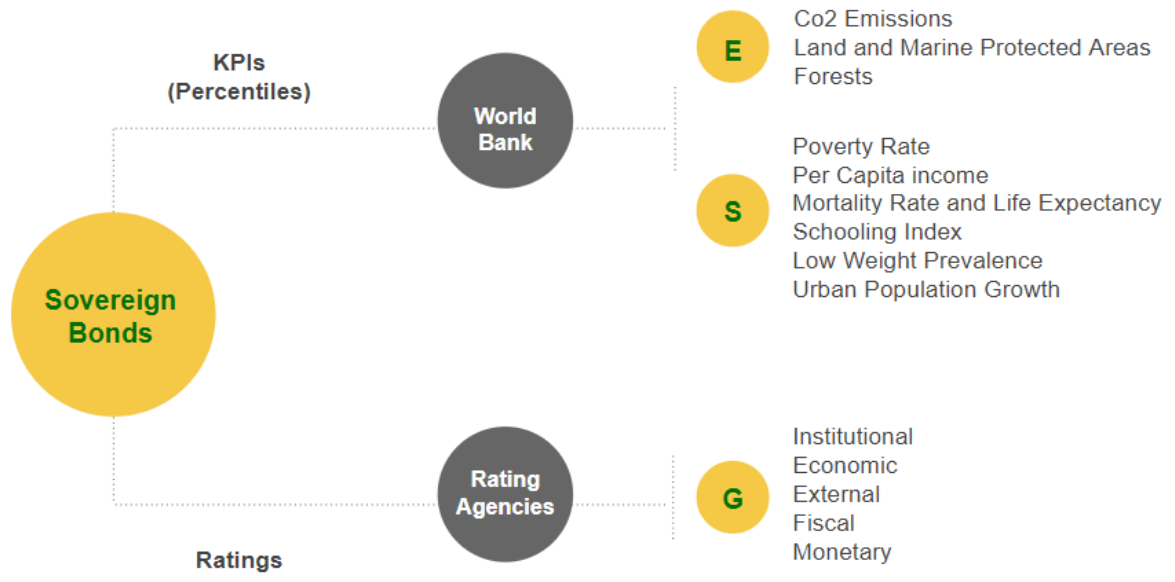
KPIs
(Percentiles)

Sovereign Bonds

World Bank

E

Co2 Emissions
Land and Marine Protected Areas
Forests

S

Poverty Rate
Per Capita income
Mortality Rate and Life Expectancy
Schooling Index
Low Weight Prevalence
Urban Population Growth

Rating Agencies

G

Institutional
Economic
External
Fiscal
Monetary

Ratings